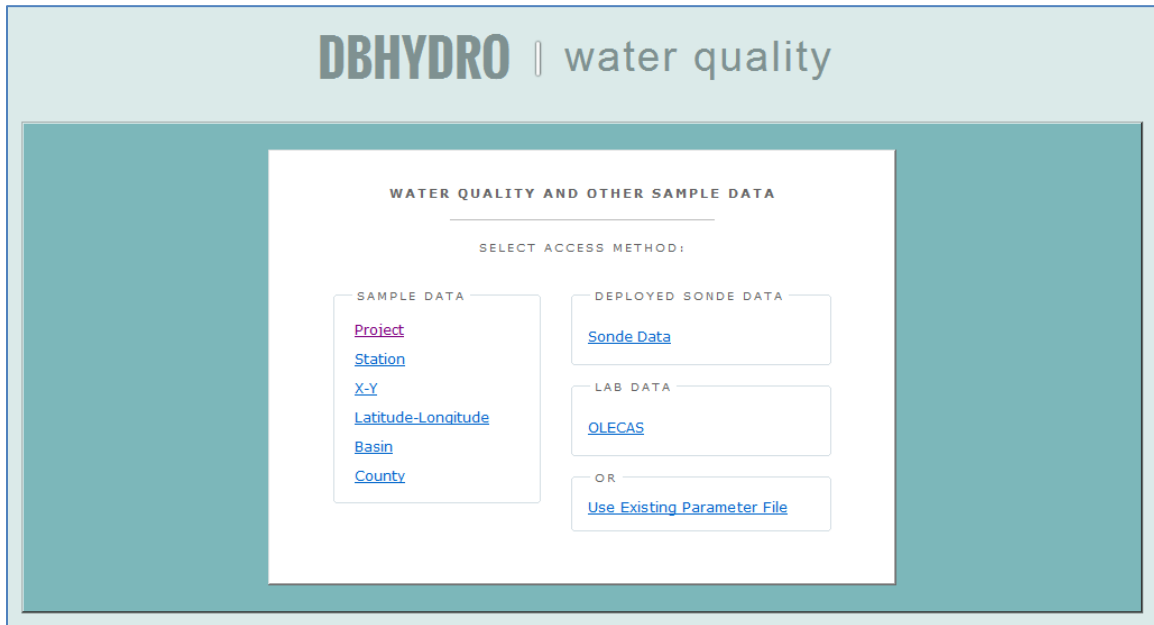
DBHYDRO | water quality

WATER QUALITY AND OTHER SAMPLE DATA

SELECT ACCESS METHOD:

SAMPLE DATA

Project

Station

X-Y

Latitude-Longitude

Basin

County

DEPLOYED SONDE DATA

Sonde Data

LAB DATA

OLECAS

OR

Use Existing Parameter File